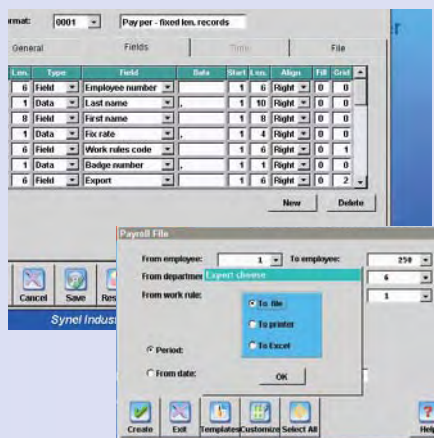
ormat: 0001 Pay per - fixed len. records

General | Fields | Time | File

| Len. | Type | Field | Data | Start | Len. | Align | Fill | Grid |
|---|---|---|---|---|---|---|---|---|
| 6 | Field | Employee number | | 1 | 6 | Right | 0 | 0 |
| 1 | Data | Last name | , | 1 | 10 | Right | 0 | 0 |
| 8 | Field | First name | | 1 | 8 | Right | 0 | 0 |
| 1 | Data | Fix rate | , | 1 | 4 | Right | 0 | 0 |
| 6 | Field | Work rules code | | 1 | 6 | Right | 0 | 1 |
| 1 | Data | Badge number | , | 1 | 1 | Right | 0 | 0 |
| 6 | Field | Export | | 1 | 6 | Right | 0 | 2 |

New Delete

Cancel Save Res

Synel Indus

Payroll File

From employee: 1 To employee: 250

From departmen

Expert choose

6

From work rule:

1

To file

To printer

To Excel

Period:

From date:

OK

Create Exit Templates Customize Select All Help